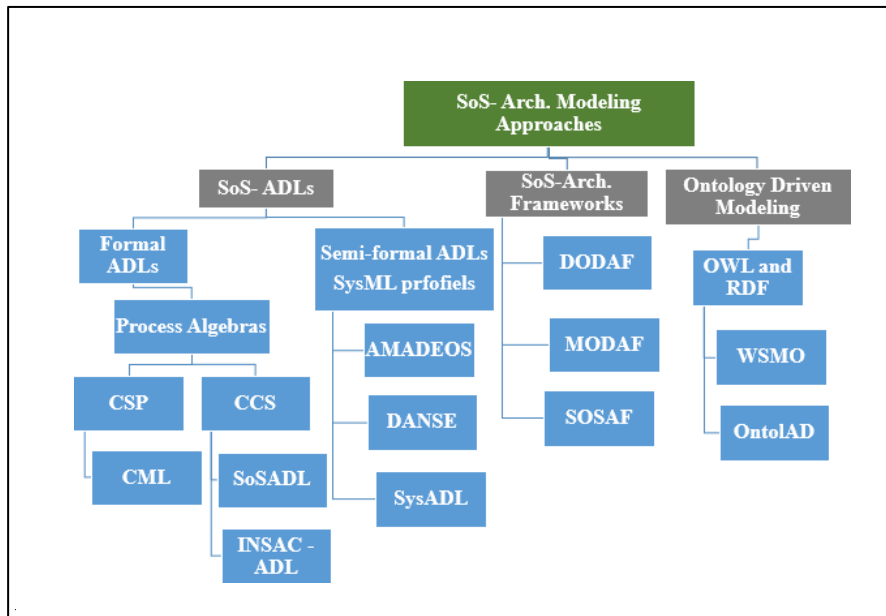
SoS- Arch. Modeling Approaches

SoS- ADLs

SoS-Arch. Frameworks

Ontology Driven Modeling

Formal ADLs

Semi-formal ADLs SysML prfofiels

Process Algebras

CSP

CCS

CML

SoSADL

INSAC - ADL

AMADEOS

DANSE

SysADL

DODAF

MODAF

SOSAF

OWL and RDF

WSMO

OntolAD